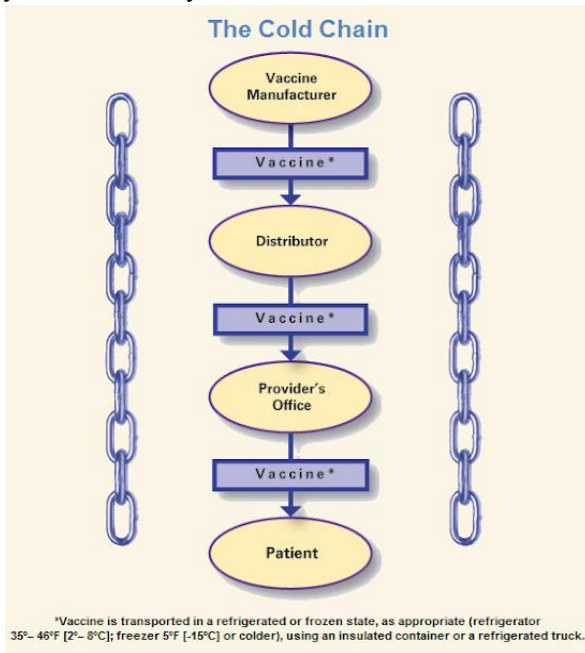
The Cold Chain

Vaccine Manufacturer

Vaccine*

Distributor

Vaccine*

Provider's Office

Vaccine*

Patient

*Vaccine is transported in a refrigerated or frozen state, as appropriate (refrigerator 35°– 46°F [2°– 8°C]; freezer 5°F [-15°C] or colder), using an insulated container or a refrigerated truck.